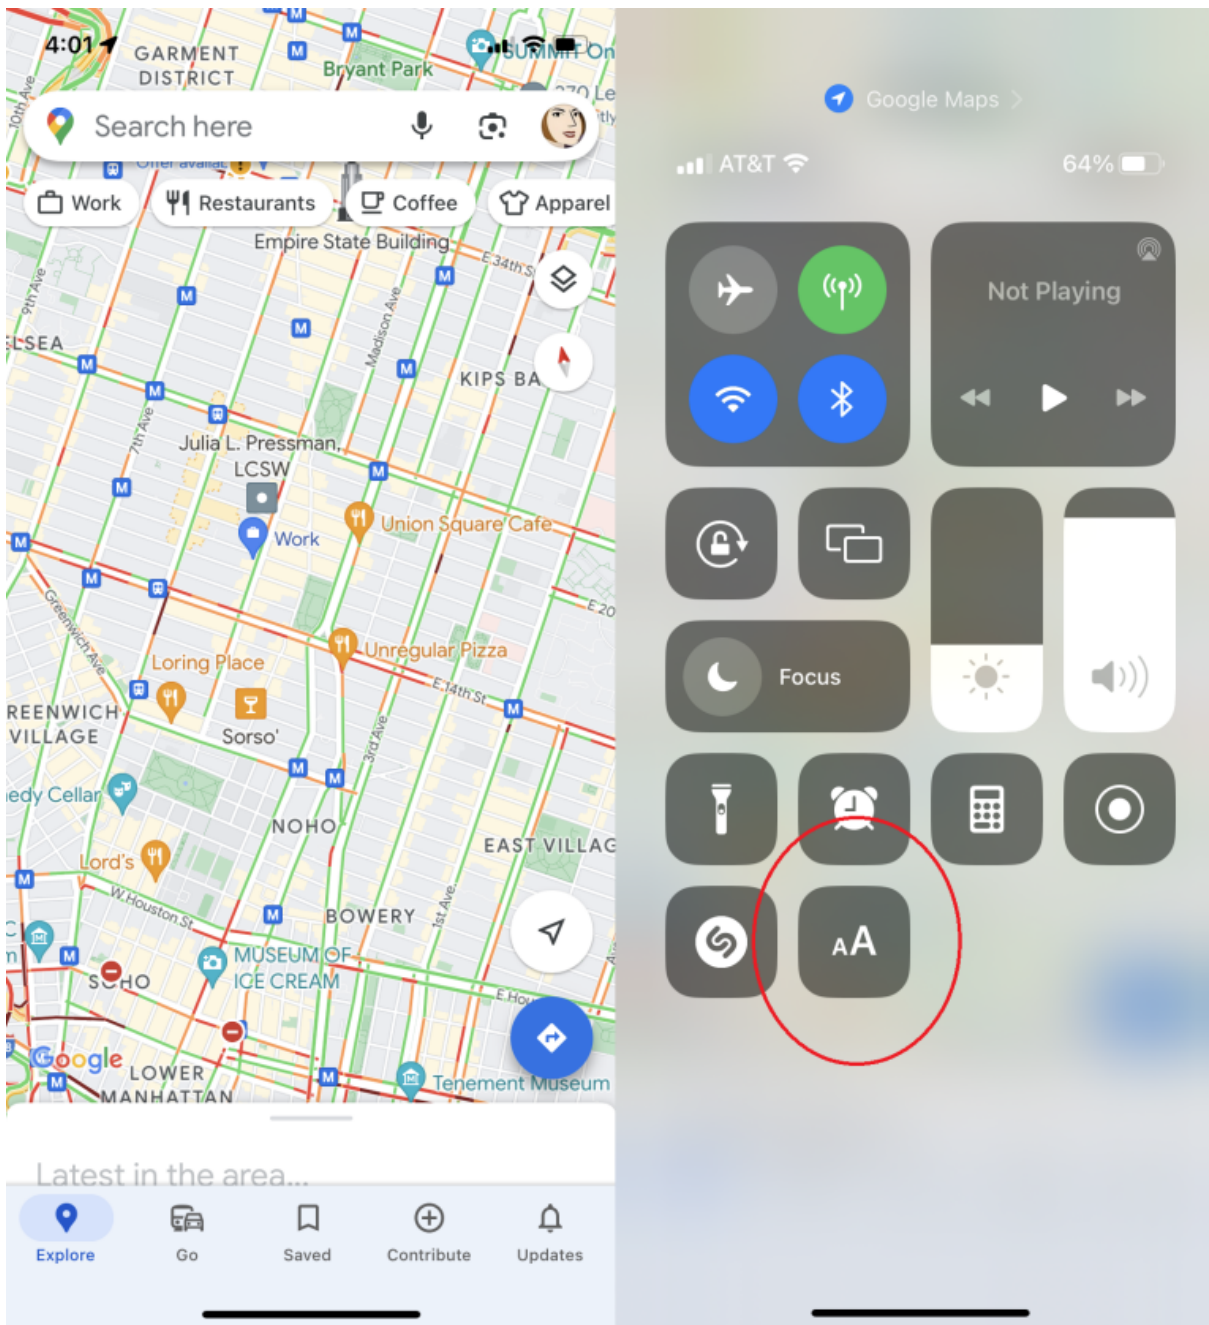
4:01
GARMENT DISTRICT
Bryant Park
SUMMIT On
Search here
Work
Restaurants
Coffee
Apparel
Empire State Building
E 34th St
9th Ave
ELSEA
Madison Ave
KIPS BA
7th Ave
Julia L. Pressman, LCSW
Work
Union Square Cafe
E 20
Greenwich Ave
Loring Place
Unregular Pizza
E 14th St
REENWICH VILLAGE
Sorso'
3rd Ave
edy Cellar
NOHO
EAST VILLAG
Lord's
W Houston St
BOWERY
1st Ave
MUSEUM OF ICE CREAM
SOHO
E Hou
Google
LOWER MANHATTAN
Tenement Museum
Latest in the area...
Explore
Go
Saved
Contribute
Updates

Google Maps
AT&T
64%
Not Playing
Focus
AA